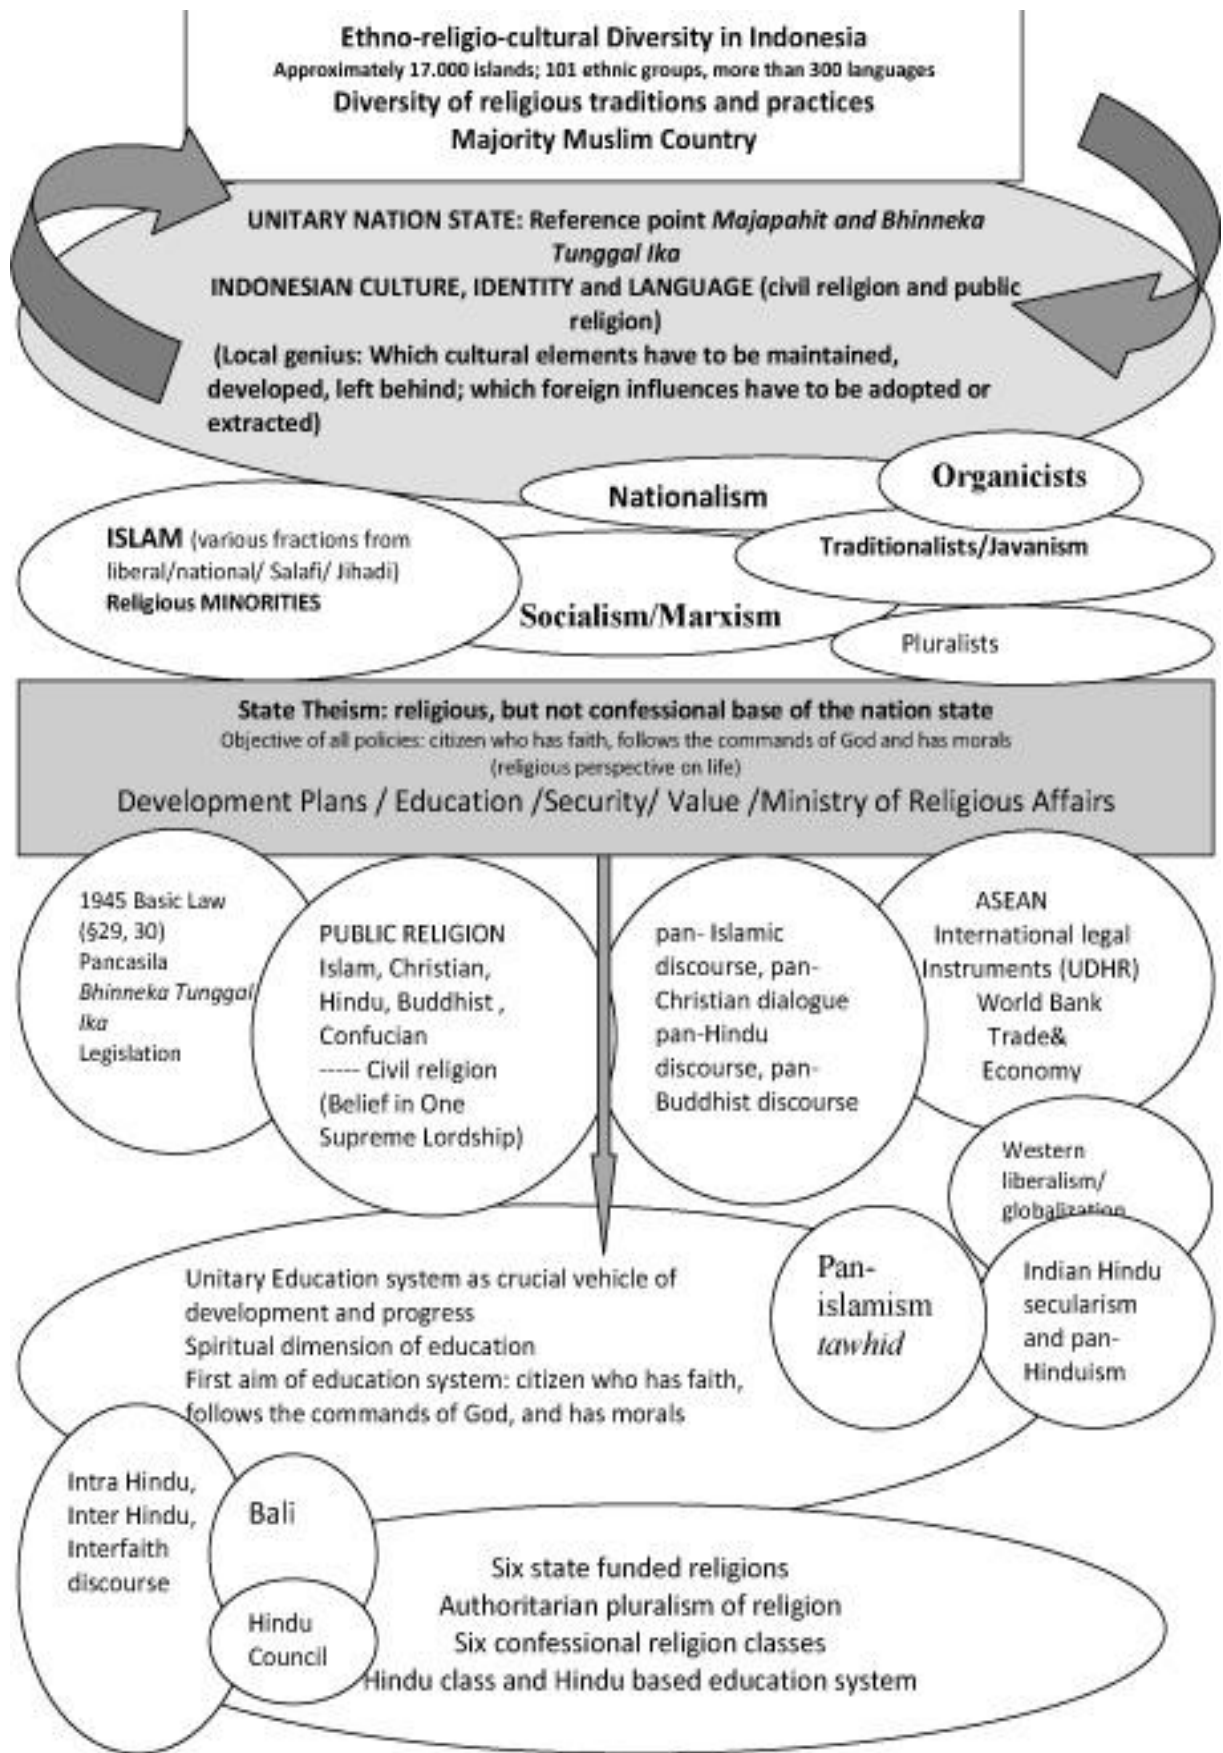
Ethno-religio-cultural Diversity in Indonesia
Approximately 17.000 islands; 101 ethnic groups, more than 300 languages
Diversity of religious traditions and practices
Majority Muslim Country

UNITARY NATION STATE: Reference point *Majapahit and Bhinneka Tunggal Ika*
INDONESIAN CULTURE, IDENTITY and LANGUAGE (civil religion and public religion)
(Local genius: Which cultural elements have to be maintained, developed, left behind; which foreign influences have to be adopted or extracted)

Nationalism

Organicists

ISLAM (various fractions from liberal/national/ Salafi/ Jihadi)
Religious MINORITIES

Traditionalists/Javanism

Socialism/Marxism

Pluralists

State Theism: religious, but not confessional base of the nation state
Objective of all policies: citizen who has faith, follows the commands of God and has morals
(religious perspective on life)
Development Plans / Education /Security/ Value /Ministry of Religious Affairs

1945 Basic Law (§29, 30) Pancasila *Bhinneka Tunggal Ika* Legislation

PUBLIC RELIGION
Islam, Christian, Hindu, Buddhist , Confucian
----- Civil religion (Belief in One Supreme Lordship)

pan- Islamic discourse, pan-Christian dialogue pan-Hindu discourse, pan-Buddhist discourse

ASEAN
International legal Instruments (UDHR)
World Bank
Trade&
Economy

Western liberalism/ globalization

Unitary Education system as crucial vehicle of development and progress
Spiritual dimension of education
First aim of education system: citizen who has faith, follows the commands of God, and has morals

Pan-islamism *tawhid*

Indian Hindu secularism and pan-Hinduism

Intra Hindu, Inter Hindu, Interfaith discourse

Bali

Hindu Council

Six state funded religions
Authoritarian pluralism of religion
Six confessional religion classes
Hindu class and Hindu based education system